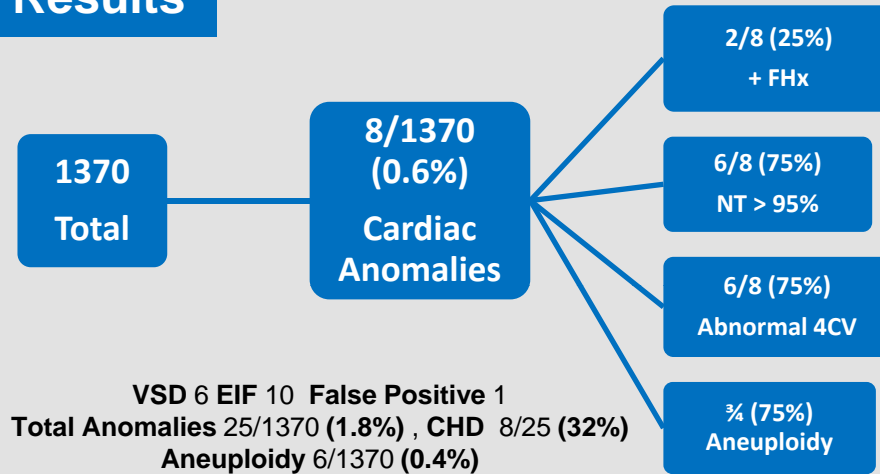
Results

1370
Total

8/1370
(0.6%)
Cardiac
Anomalies

2/8 (25%)
+ FHx

6/8 (75%)
NT > 95%

6/8 (75%)
Abnormal 4CV

¾ (75%)
Aneuploidy

VSD 6 EIF 10 False Positive 1
Total Anomalies 25/1370 (1.8%) , CHD 8/25 (32%)
Aneuploidy 6/1370 (0.4%)